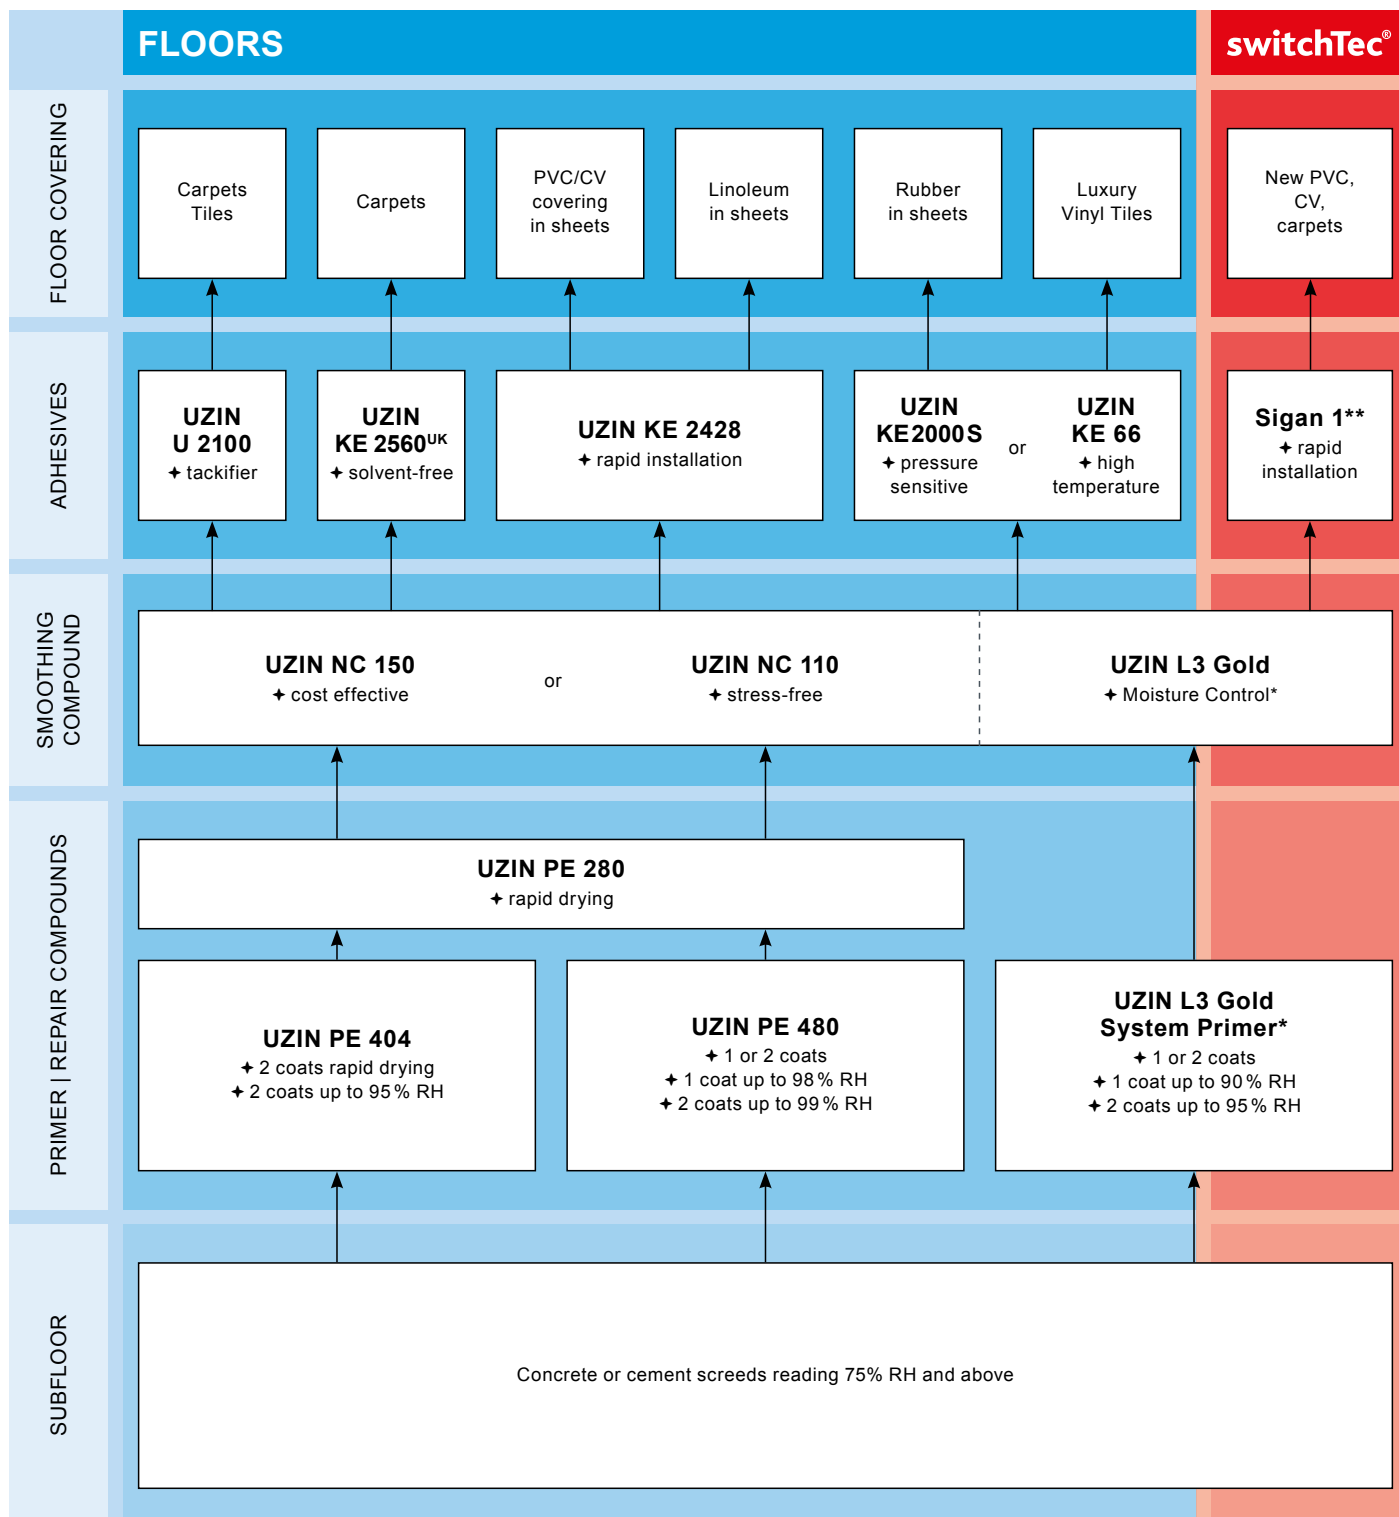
FLOORS

switchTec®

FLOOR COVERING

Carpets Tiles

Carpets

PVC/CV covering in sheets

Linoleum in sheets

Rubber in sheets

Luxury Vinyl Tiles

New PVC, CV, carpets

ADHESIVES

UZIN U 2100
✦ tackifier

UZIN KE 2560$^{UK}$
✦ solvent-free

UZIN KE 2428
✦ rapid installation

UZIN KE2000S
✦ pressure sensitive

or

UZIN KE 66
✦ high temperature

Sigan 1**
✦ rapid installation

SMOOTHING COMPOUND

UZIN NC 150
✦ cost effective

or

UZIN NC 110
✦ stress-free

UZIN L3 Gold
✦ Moisture Control*

PRIMER | REPAIR COMPOUNDS

UZIN PE 280
✦ rapid drying

UZIN PE 404
✦ 2 coats rapid drying
✦ 2 coats up to 95 % RH

UZIN PE 480
✦ 1 or 2 coats
✦ 1 coat up to 98 % RH
✦ 2 coats up to 99 % RH

UZIN L3 Gold System Primer*
✦ 1 or 2 coats
✦ 1 coat up to 90 % RH
✦ 2 coats up to 95 % RH

SUBFLOOR

Concrete or cement screeds reading 75% RH and above